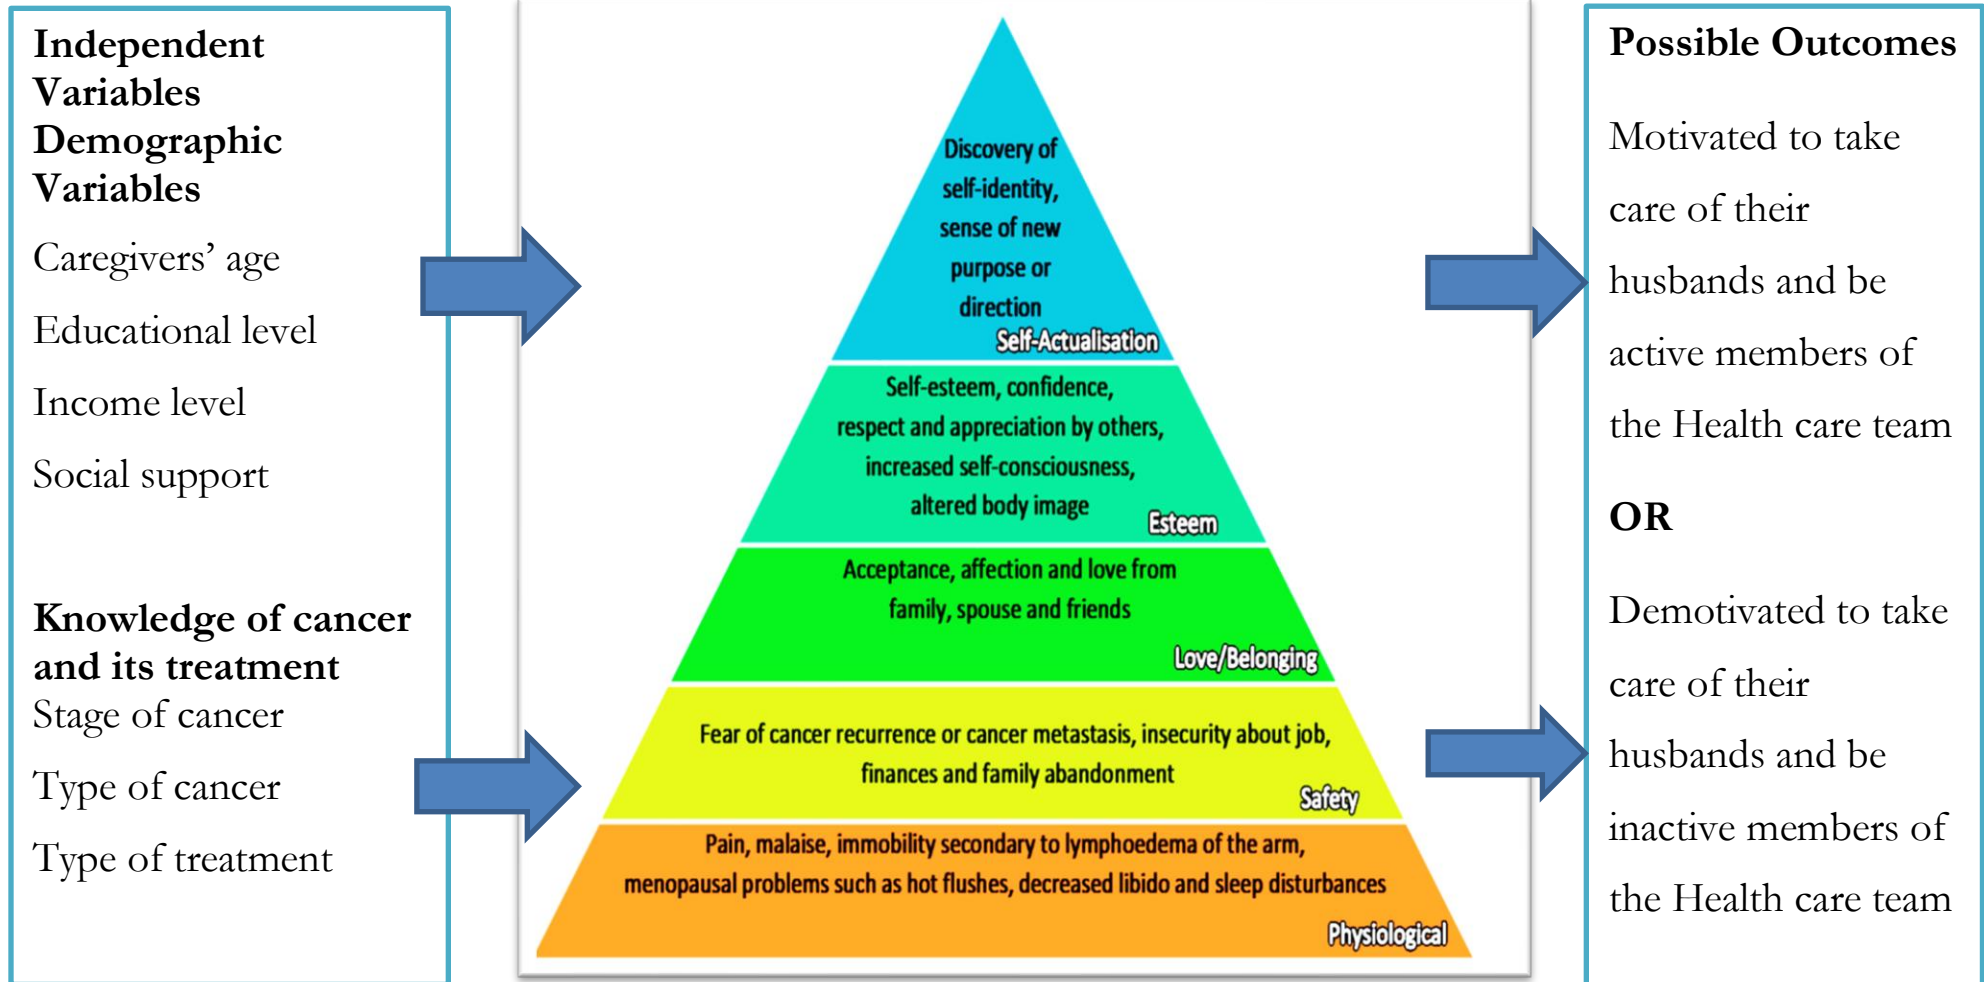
Independent Variables
Demographic Variables

Caregivers' age

Educational level

Income level

Social support

Knowledge of cancer and its treatment

Stage of cancer

Type of cancer

Type of treatment

Discovery of self-identity, sense of new purpose or direction

Self-Actualisation

Self-esteem, confidence, respect and appreciation by others, increased self-consciousness, altered body image

Esteem

Acceptance, affection and love from family, spouse and friends

Love/Belonging

Fear of cancer recurrence or cancer metastasis, insecurity about job, finances and family abandonment

Safety

Pain, malaise, immobility secondary to lymphoedema of the arm, menopausal problems such as hot flushes, decreased libido and sleep disturbances

Physiological

Possible Outcomes

Motivated to take care of their husbands and be active members of the Health care team

OR

Demotivated to take care of their husbands and be inactive members of the Health care team